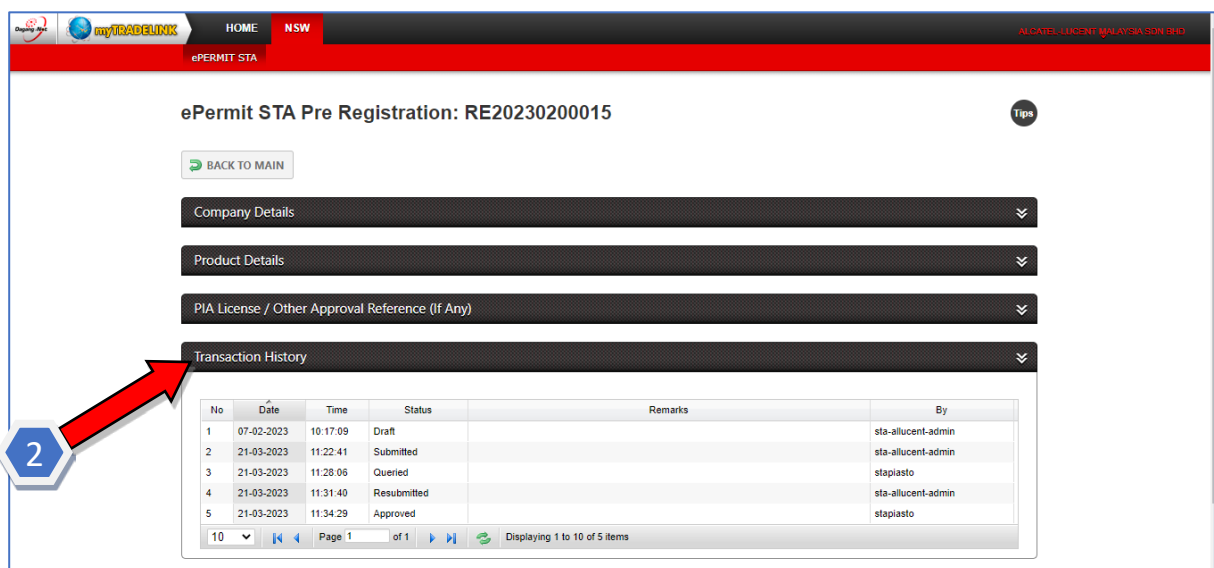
Dagang Net myTRADELINK HOME NSW ALCATEL LUCENT MALAYSIA SDN BHD

ePERMIT STA

ePermit STA Pre Registration: RE20230200015

Tips

BACK TO MAIN

Company Details

Product Details

PIA License / Other Approval Reference (If Any)

Transaction History

2

| No | Date | Time | Status | Remarks | By |
|---|---|---|---|---|---|
| 1 | 07-02-2023 | 10:17:09 | Draft | | sta-allucent-admin |
| 2 | 21-03-2023 | 11:22:41 | Submitted | | sta-allucent-admin |
| 3 | 21-03-2023 | 11:28:06 | Queried | | stapiasto |
| 4 | 21-03-2023 | 11:31:40 | Resubmitted | | sta-allucent-admin |
| 5 | 21-03-2023 | 11:34:29 | Approved | | stapiasto |

10 Page 1 of 1 Displaying 1 to 10 of 5 items